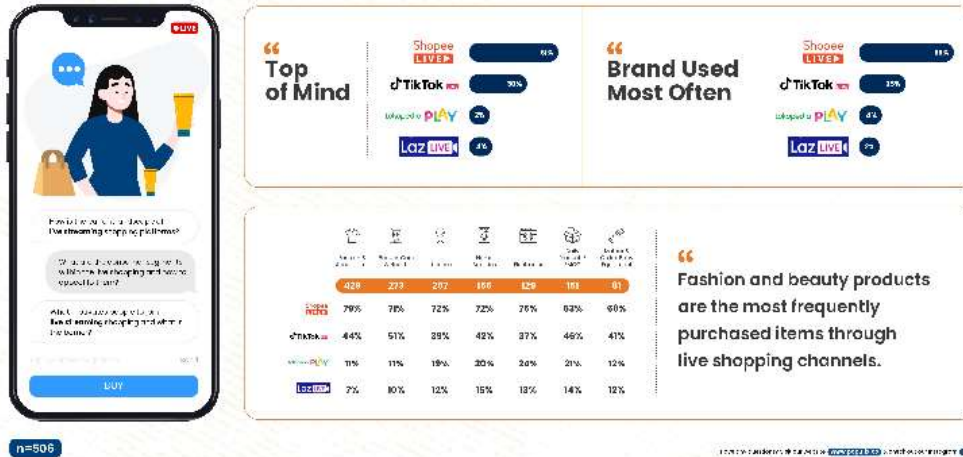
LIVE

How is the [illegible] live streaming shopping platforms?

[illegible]

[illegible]

BUY

n=506

Top of Mind

Shopee LIVE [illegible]%

TikTok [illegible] 30%

tokopedia PLAY 2%

Laz LIVE 4%

Brand Used Most Often

Shopee LIVE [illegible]%

TikTok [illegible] 25%

tokopedia PLAY 4%

Laz LIVE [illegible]

| | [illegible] | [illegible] | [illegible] | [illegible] | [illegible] | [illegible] | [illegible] |
|---|---|---|---|---|---|---|---|
| | 428 | 273 | 207 | 186 | 129 | 151 | 61 |
| Shopee LIVE | 79% | 78% | 72% | 72% | 76% | 63% | 60% |
| TikTok | 44% | 51% | 28% | 42% | 37% | 46% | 41% |
| PLAY | 11% | 11% | 19% | 20% | 24% | 21% | 12% |
| Laz LIVE | 7% | 10% | 12% | 15% | 13% | 14% | 12% |

Fashion and beauty products are the most frequently purchased items through live shopping channels.

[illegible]